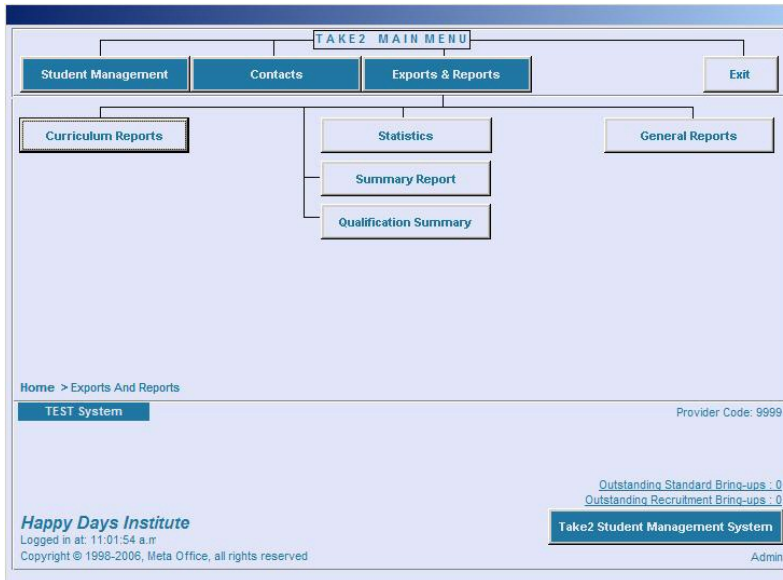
TAKE2 MAIN MENU

Student Management
Contacts
Exports & Reports
Exit

Curriculum Reports
Statistics
General Reports
Summary Report
Qualification Summary

Home > Exports And Reports

TEST System
Provider Code: 9999

Outstanding Standard Bring-ups : 0
Outstanding Recruitment Bring-ups : 0

Happy Days Institute
Logged in at: 11:01:54 a.m
Copyright © 1998-2006, Meta Office, all rights reserved

Take2 Student Management System

Admin